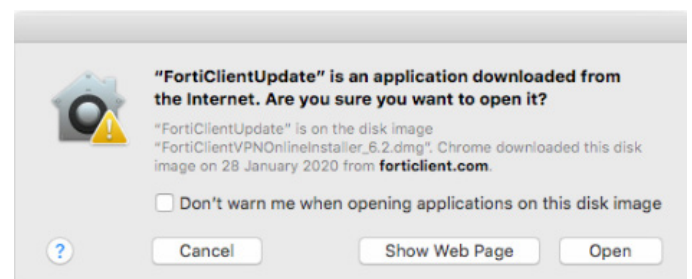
"FortiClientUpdate" is an application downloaded from the Internet. Are you sure you want to open it?

"FortiClientUpdate" is on the disk image "FortiClientVPNOnlineInstaller_6.2.dmg". Chrome downloaded this disk image on 28 January 2020 from **forticlient.com**.

Don't warn me when opening applications on this disk image

?

Cancel

Show Web Page

Open